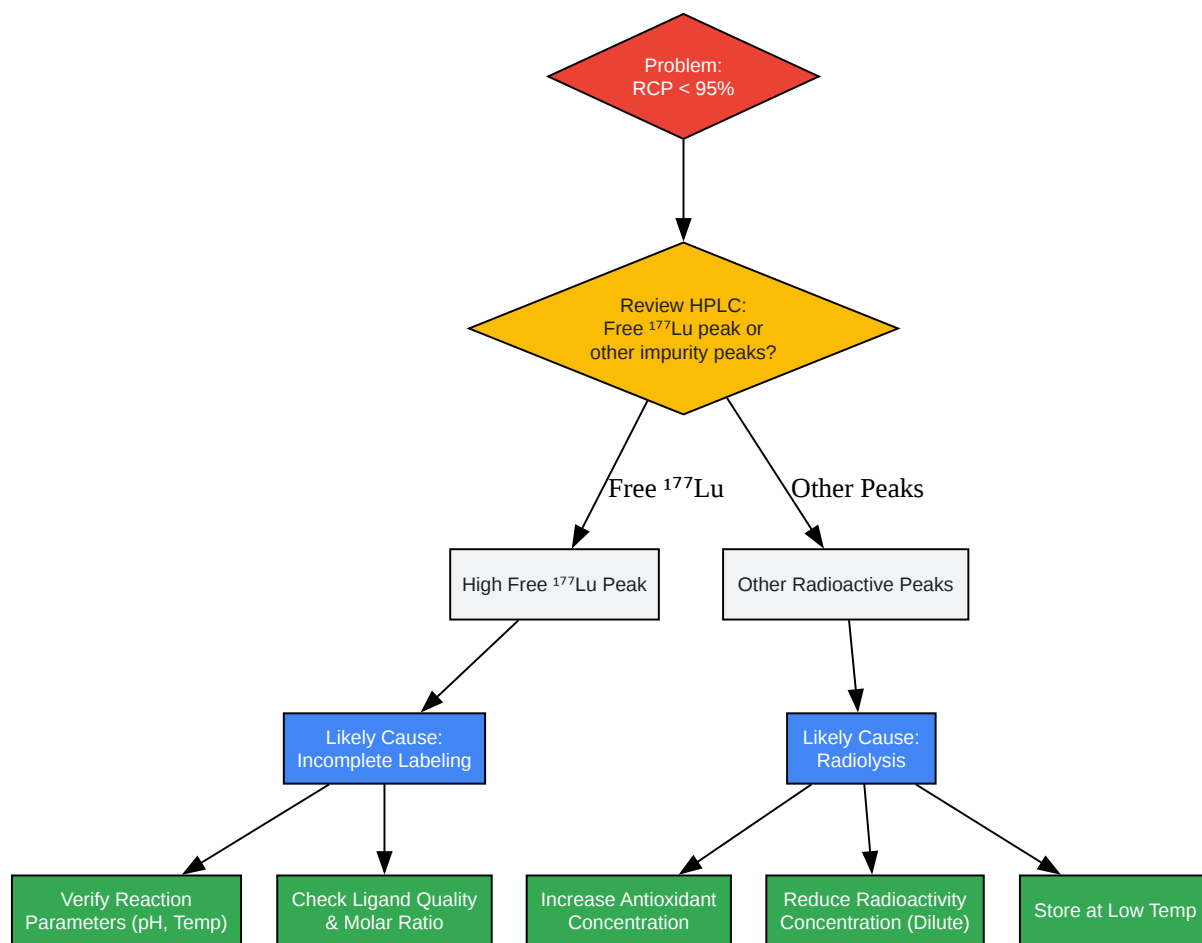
Problem:
RCP < 95%

Review HPLC:
Free $^{177}$Lu peak or other impurity peaks?

Free $^{177}$Lu

Other Peaks

High Free $^{177}$Lu Peak

Other Radioactive Peaks

Likely Cause:
Incomplete Labeling

Likely Cause:
Radiolysis

Verify Reaction Parameters (pH, Temp)

Check Ligand Quality & Molar Ratio

Increase Antioxidant Concentration

Reduce Radioactivity Concentration (Dilute)

Store at Low Temp